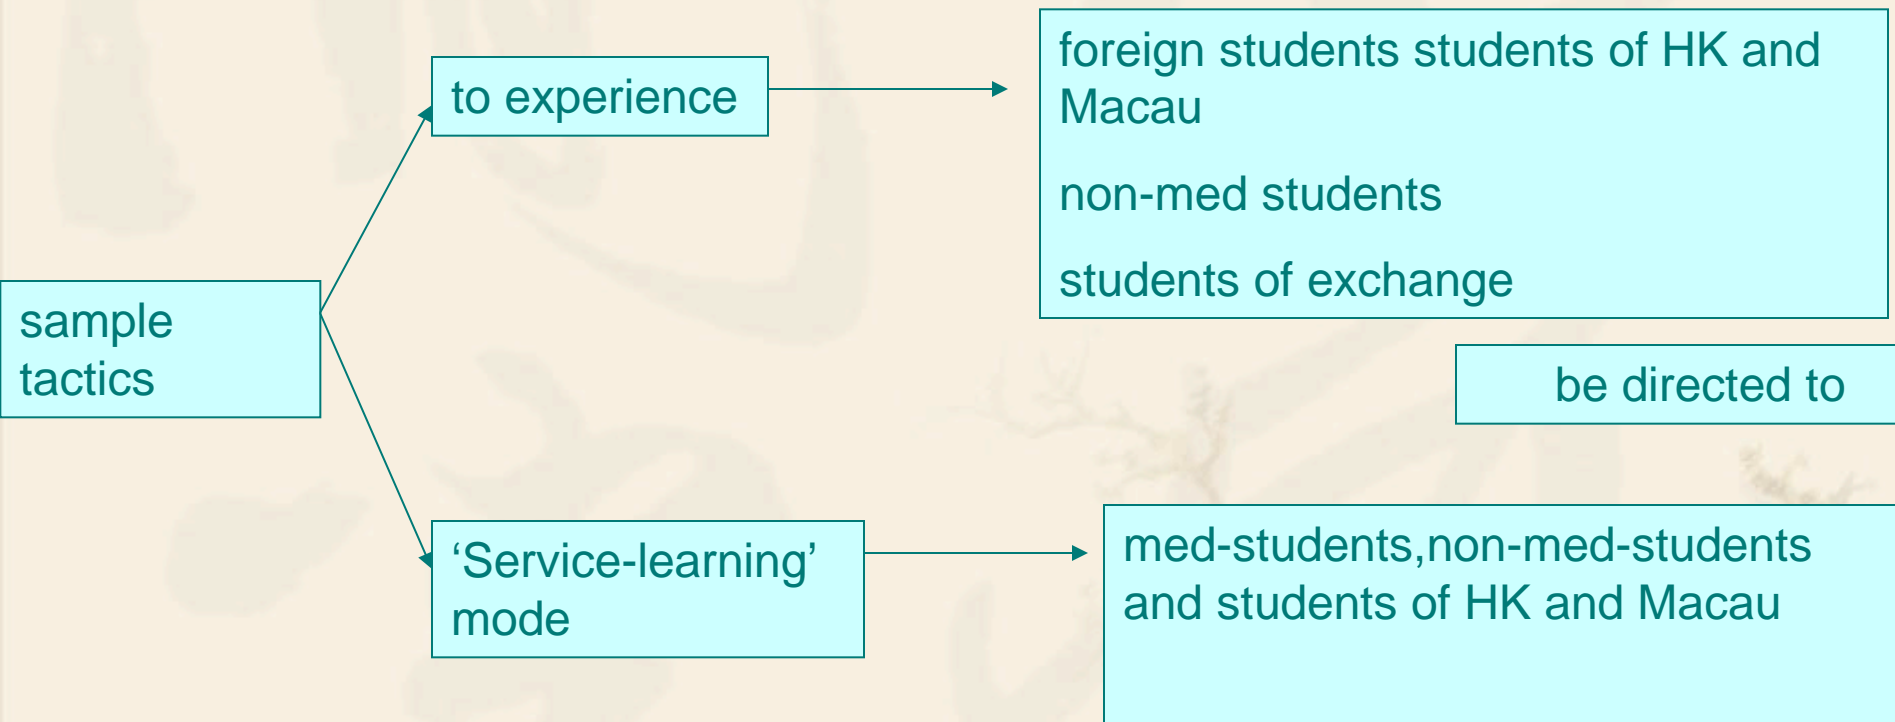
sample tactics

to experience

foreign students students of HK and Macau

non-med students

students of exchange

be directed to

‘Service-learning’ mode

med-students,non-med-students and students of HK and Macau